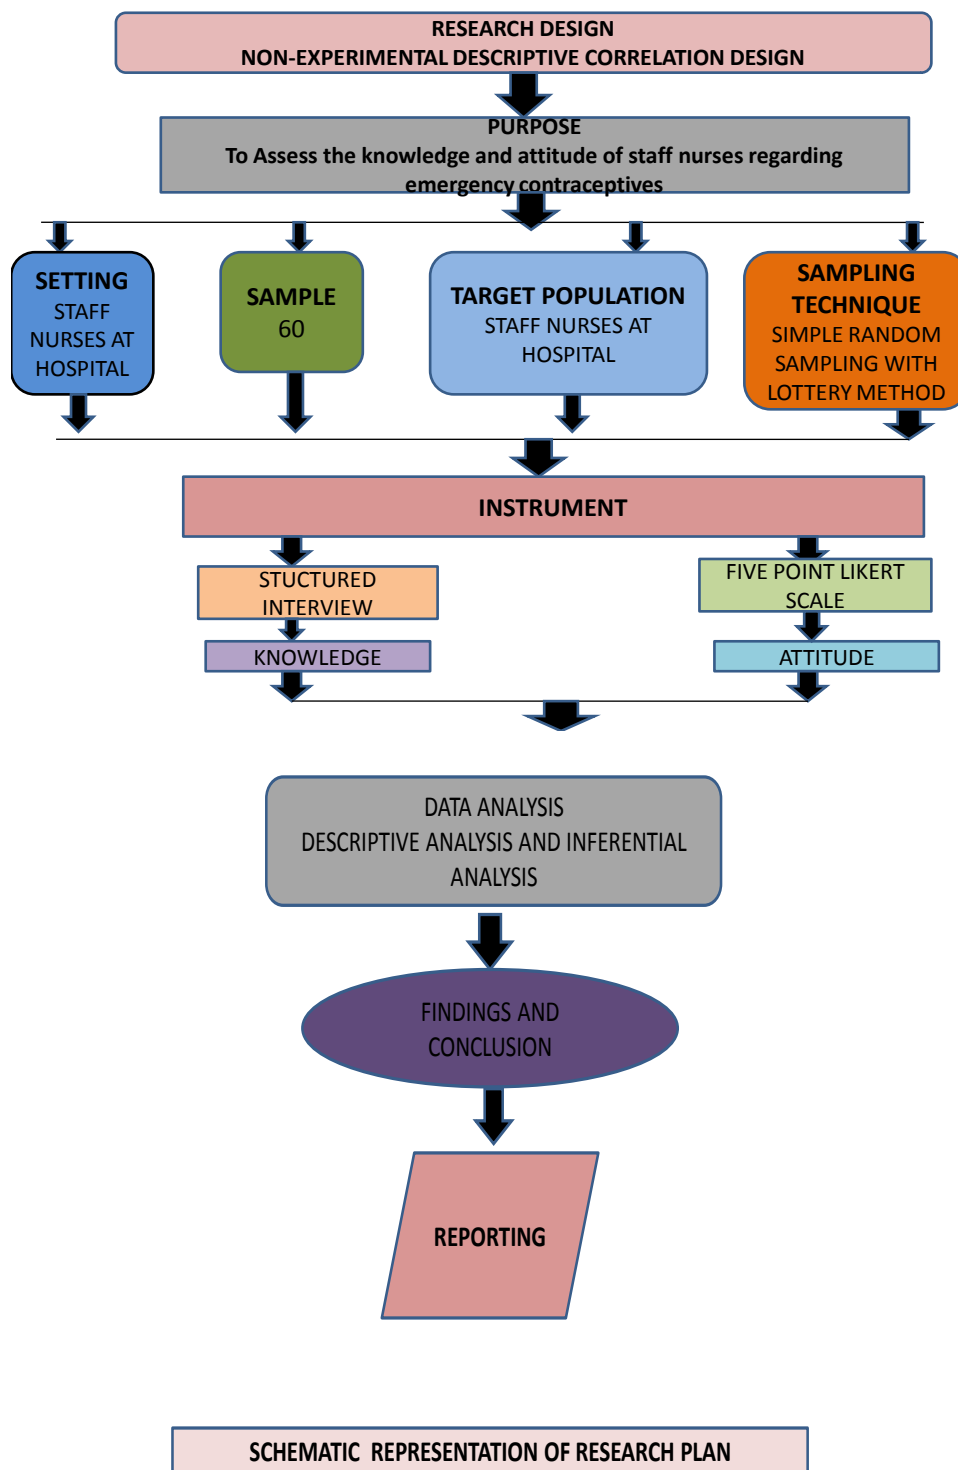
RESEARCH DESIGN
NON-EXPERIMENTAL DESCRIPTIVE CORRELATION DESIGN

PURPOSE
To Assess the knowledge and attitude of staff nurses regarding emergency contraceptives

SETTING
STAFF NURSES AT HOSPITAL

SAMPLE
60

TARGET POPULATION
STAFF NURSES AT HOSPITAL

SAMPLING TECHNIQUE
SIMPLE RANDOM SAMPLING WITH LOTTERY METHOD

INSTRUMENT

STUCTURED INTERVIEW

FIVE POINT LIKERT SCALE

KNOWLEDGE

ATTITUDE

DATA ANALYSIS
DESCRIPTIVE ANALYSIS AND INFERENTIAL ANALYSIS

FINDINGS AND CONCLUSION

REPORTING

SCHEMATIC REPRESENTATION OF RESEARCH PLAN